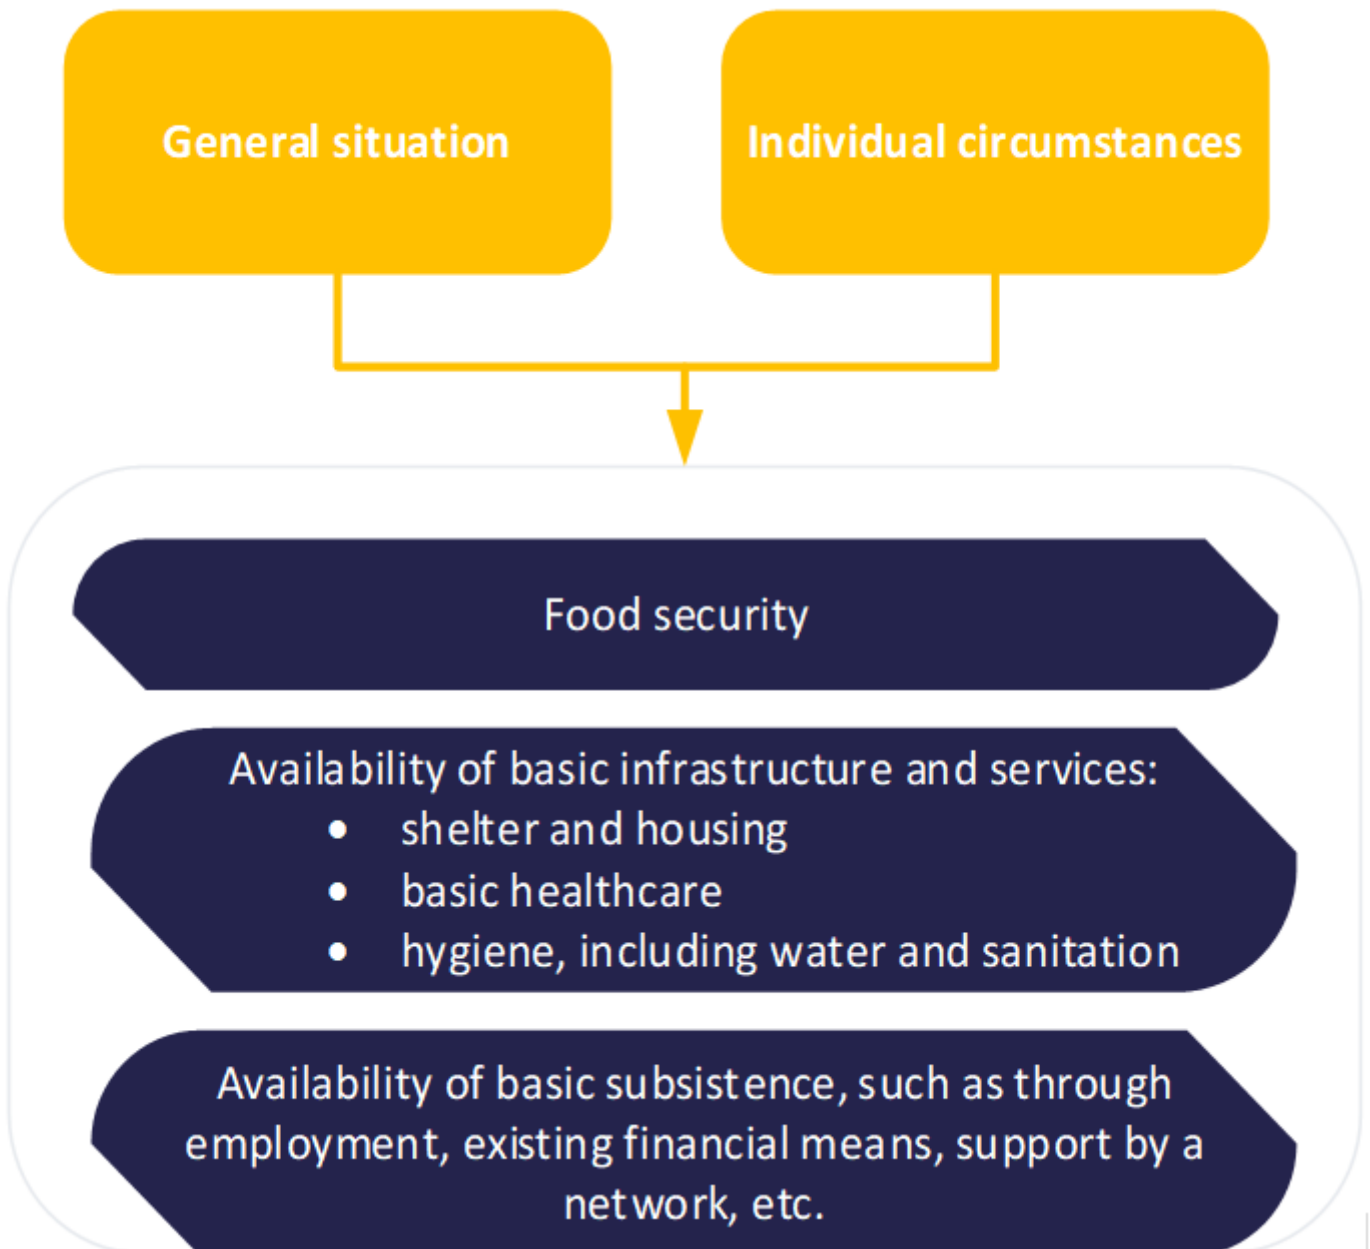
General situation

Individual circumstances

Food security

Availability of basic infrastructure and services:
- shelter and housing
- basic healthcare
- hygiene, including water and sanitation

Availability of basic subsistence, such as through employment, existing financial means, support by a network, etc.